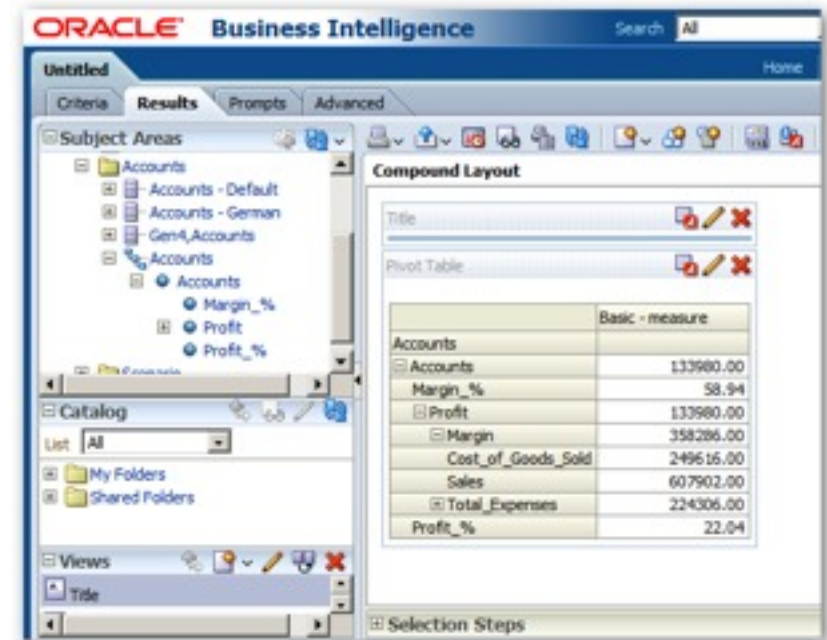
ORACLE Business Intelligence

Search All

Untitled

Home

Criteria Results Prompts Advanced

Subject Areas

Accounts
Accounts - Default
Accounts - German
Gen4,Accounts
Accounts
Accounts
Margin_%
Profit
Profit_%
Scenario

Catalog

List All

My Folders
Shared Folders

Views

Title

Compound Layout

Title

Pivot Table

| | Basic - measure |
|---|---|
| Accounts | |
| Accounts | 133980.00 |
| Margin_% | 58.94 |
| Profit | 133980.00 |
| Margin | 358286.00 |
| Cost_of_Goods_Sold | 249616.00 |
| Sales | 607902.00 |
| Total_Expenses | 224306.00 |
| Profit_% | 22.04 |

Selection Steps